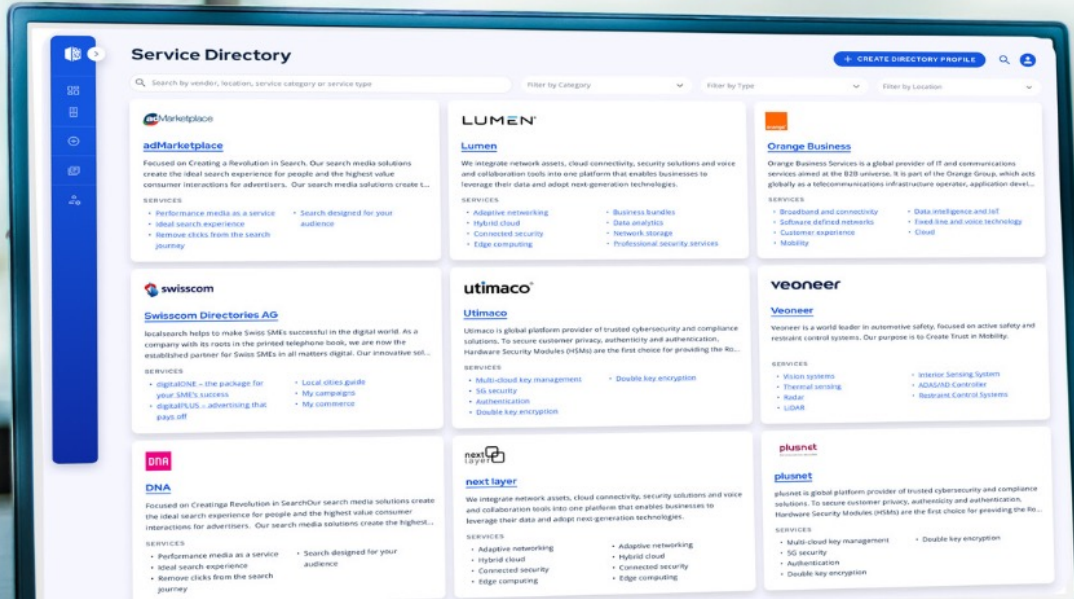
Service Directory

+ CREATE DIRECTORY PROFILE

Search by vendor, location, service category or service type

Filter by Category

Filter by Type

Filter by Location

adMarketplace

adMarketplace

Focused on Creating a Revolution in Search. Our search media solutions create the ideal search experience for people and the highest value consumer interactions for advertisers. Our search media solutions create t...

SERVICES

Performance media as a service
Ideal search experience
Remove clicks from the search journey
Search designed for your audience

LUMEN

Lumen

We integrate network assets, cloud connectivity, security solutions and voice and collaboration tools into one platform that enables businesses to leverage their data and adopt next-generation technologies.

SERVICES

Adaptive networking
Hybrid cloud
Connected security
Edge computing
Business bundles
Data analytics
Network storage
Professional security services

orange

Orange Business

Orange Business Services is a global provider of IT and communications services aimed at the B2B universe. It is part of the Orange Group, which acts globally as a telecommunications infrastructure operator, application devel...

SERVICES

Broadband and connectivity
Software defined networks
Customer experience
Mobility
Data intelligence and IoT
Fixed line and voice technology
Cloud

swisscom

Swisscom Directories AG

localsearch helps to make Swiss SMEs successful in the digital world. As a company with its roots in the printed telephone book, we are now the established partner for Swiss SMEs in all matters digital. Our innovative sol...

SERVICES

digitalONE – the package for your SME's success
digitalPLUS – advertising that pays off
Local cities guide
My campaigns
My commerce

utimaco

Utimaco

Utimaco is global platform provider of trusted cybersecurity and compliance solutions. To secure customer privacy, authenticity and authentication, Hardware Security Modules (HSMs) are the first choice for providing the Ro...

SERVICES

Multi-cloud key management
5G security
Authentication
Double key encryption
Double key encryption

veoneer

Veoneer

Veoneer is a world leader in automotive safety, focused on active safety and restraint control systems. Our purpose is to Create Trust in Mobility.

SERVICES

Vision systems
Thermal sensing
Radar
LiDAR
Interior Sensing System
ADAS/AD Controller
Restraint Control Systems

DNA

DNA

Focused on Creatinga Revolution in SearchOur search media solutions create the ideal search experience for people and the highest value consumer interactions for advertisers. Our search media solutions create the highest...

SERVICES

Performance media as a service
Ideal search experience
Remove clicks from the search journey
Search designed for your audience

next layer

next layer

We integrate network assets, cloud connectivity, security solutions and voice and collaboration tools into one platform that enables businesses to leverage their data and adopt next-generation technologies.

SERVICES

Adaptive networking
Hybrid cloud
Connected security
Edge computing
Adaptive networking
Hybrid cloud
Connected security
Edge computing

plusnet

plusnet

plusnet is global platform provider of trusted cybersecurity and compliance solutions. To secure customer privacy, authenticity and authentication, Hardware Security Modules (HSMs) are the first choice for providing the Ro...

SERVICES

Multi-cloud key management
5G security
Authentication
Double key encryption
Double key encryption